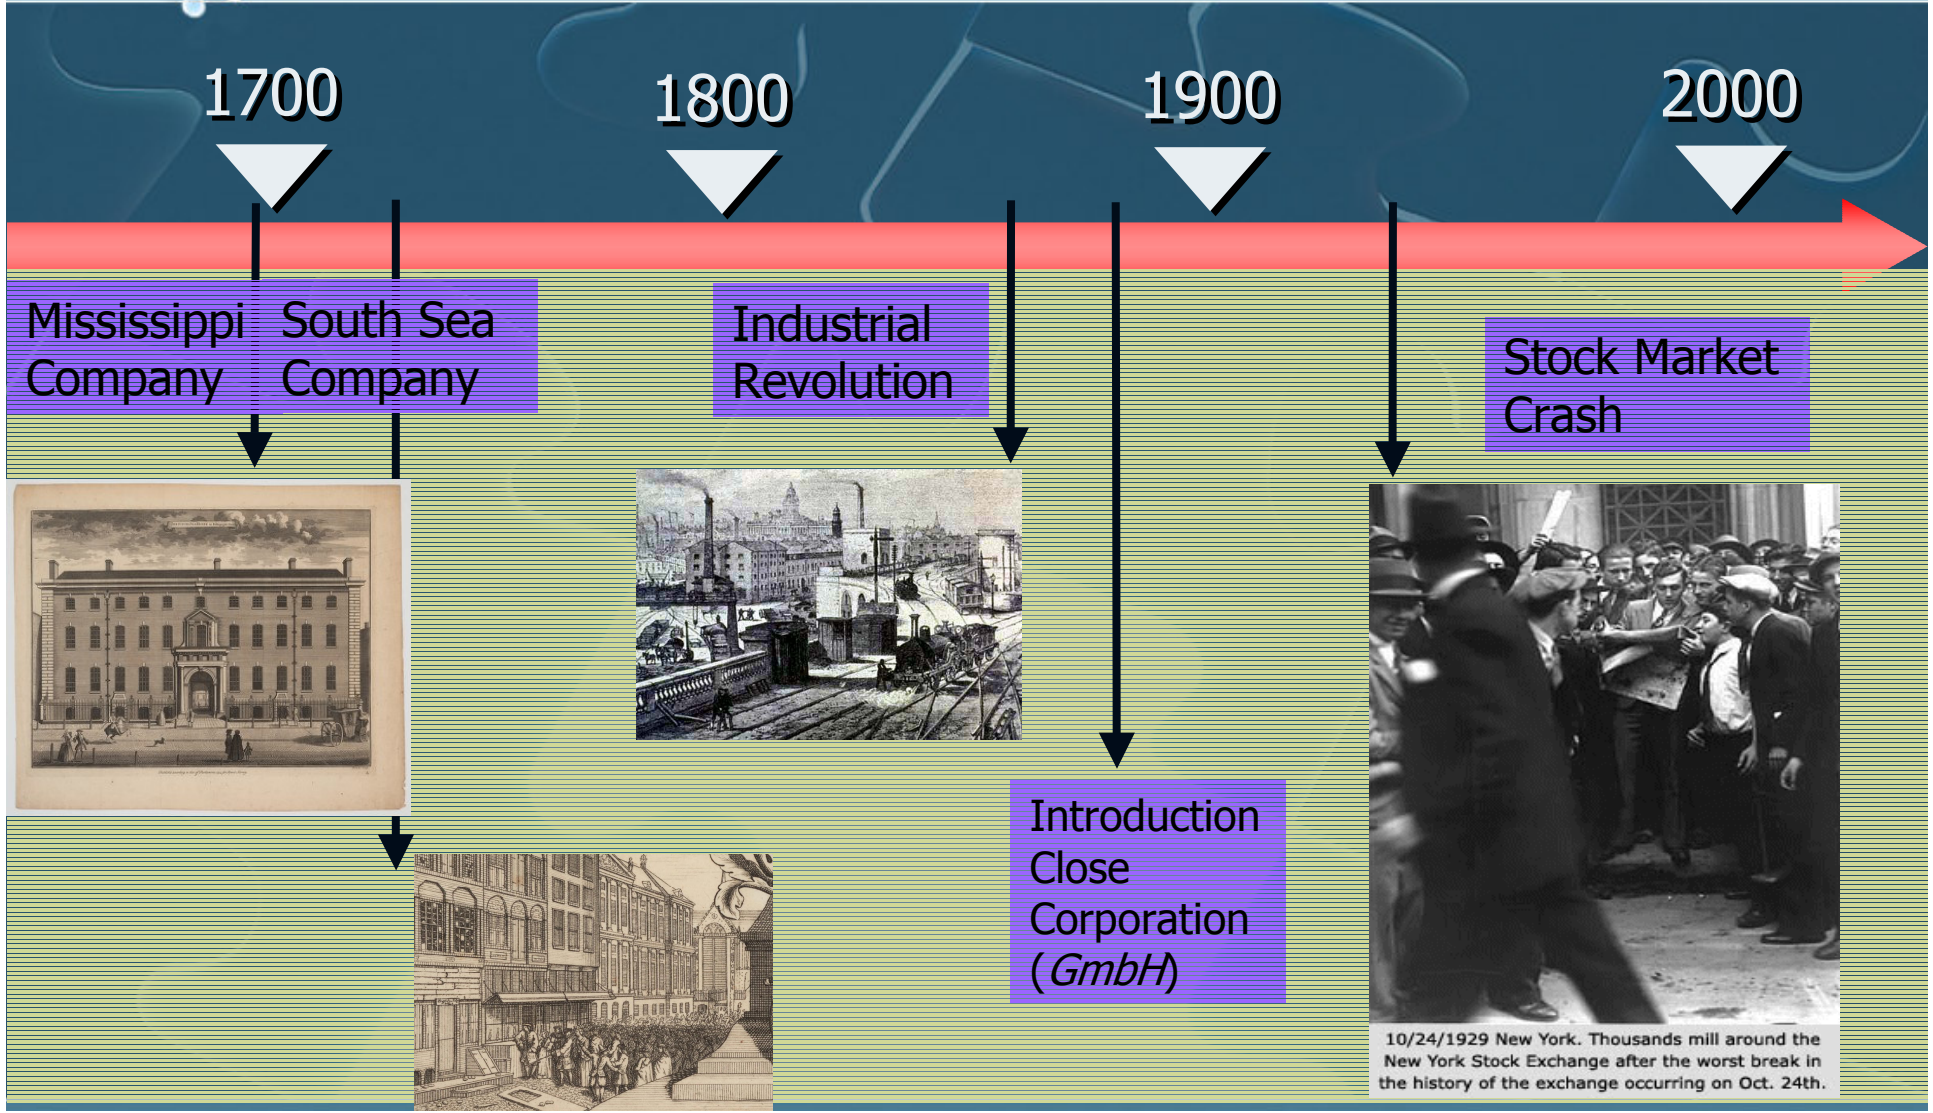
1700

1800

1900

2000

Mississippi Company

South Sea Company

Industrial Revolution

Stock Market Crash

Introduction Close Corporation (*GmbH*)

10/24/1929 New York. Thousands mill around the New York Stock Exchange after the worst break in the history of the exchange occurring on Oct. 24th.